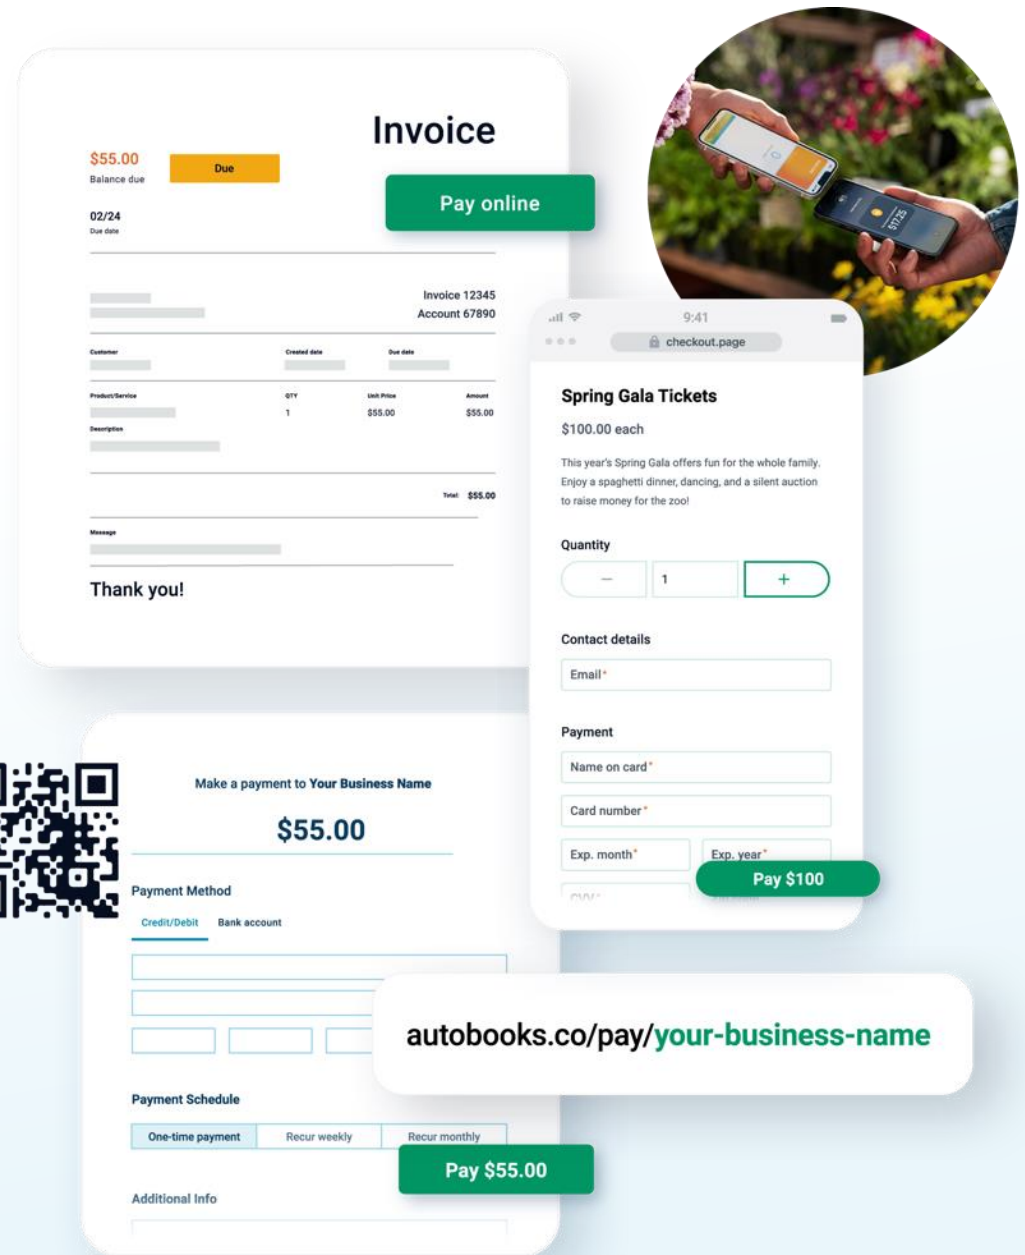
Invoice

$55.00
Balance due

Due

Pay online

02/24
Due date

Invoice 12345
Account 67890

Customer | Created date | Due date

Product/Service | QTY | Unit Price | Amount
1 | $55.00 | $55.00

Description

Total $55.00

Message

Thank you!

9:41
checkout.page

Spring Gala Tickets

$100.00 each

This year's Spring Gala offers fun for the whole family. Enjoy a spaghetti dinner, dancing, and a silent auction to raise money for the zoo!

Quantity

−
1
+

Contact details

Email*

Payment

Name on card*

Card number*

Exp. month*

Exp. year*

CVV*

Pay $100

Make a payment to Your Business Name

$55.00

Payment Method

Credit/Debit
Bank account

autobooks.co/pay/your-business-name

Payment Schedule

One-time payment
Recur weekly
Recur monthly

Pay $55.00

Additional Info